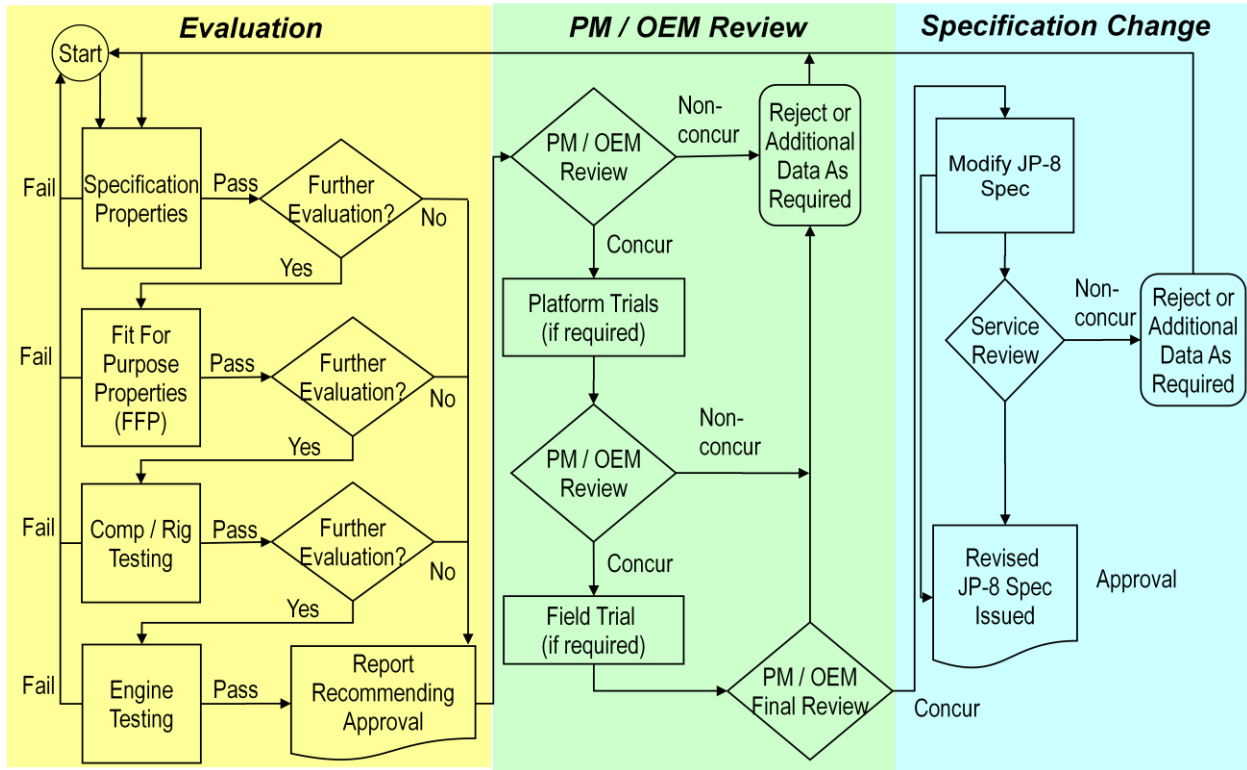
Evaluation

PM / OEM Review

Specification Change

Start

Fail

Specification Properties

Pass

Further Evaluation?

No

Yes

Fail

Fit For Purpose Properties (FFP)

Pass

Further Evaluation?

No

Yes

Fail

Comp / Rig Testing

Pass

Further Evaluation?

No

Yes

Fail

Engine Testing

Pass

Report Recommending Approval

PM / OEM Review

Non-concur

Reject or Additional Data As Required

Concur

Platform Trials (if required)

PM / OEM Review

Non-concur

Concur

Field Trial (if required)

PM / OEM Final Review

Concur

Modify JP-8 Spec

Service Review

Non-concur

Reject or Additional Data As Required

Revised JP-8 Spec Issued

Approval